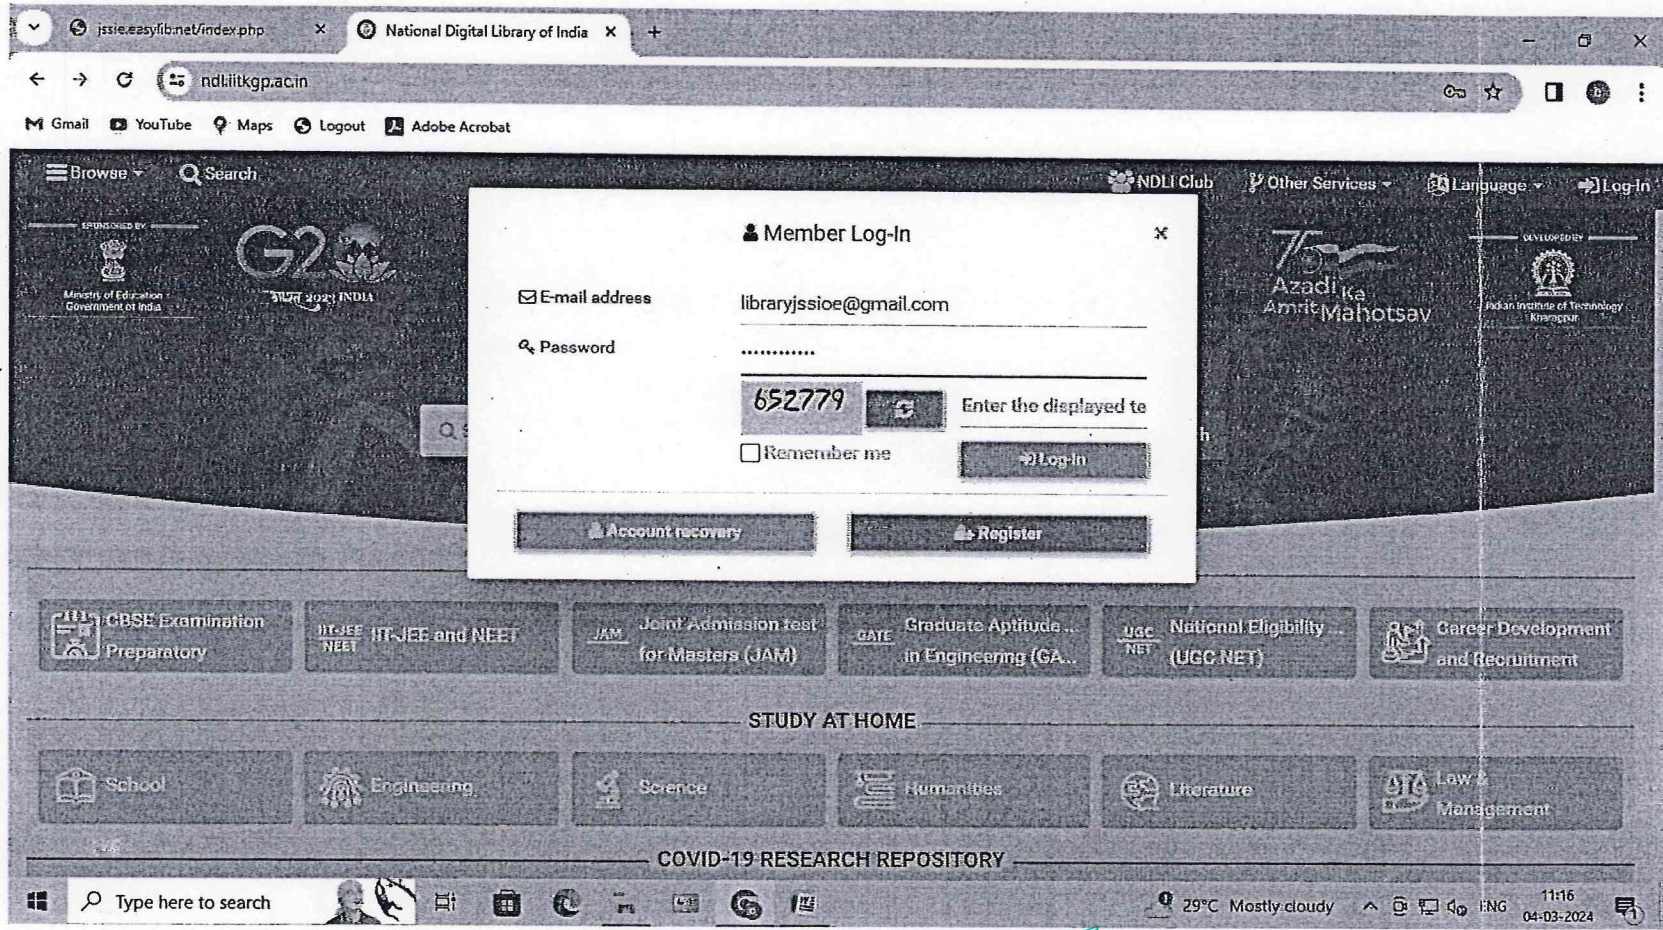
jssie.easylib.net/index.php ×
National Digital Library of India ×
+

ndl.iitkgp.ac.in

Gmail YouTube Maps Logout Adobe Acrobat

Browse Search

NDLI Club Other Services Language Log-In

SPONSORED BY
Ministry of Education Government of India

G20
भारत 2023 INDIA

75 Azadi Ka Amrit Mahotsav

DEVELOPED BY
Indian Institute of Technology Kharagpur

Member Log-In ×

E-mail address libraryjssioe@gmail.com

Password ············

652779 Enter the displayed te

Remember me Log-In

Account recovery Register

CBSE Examination Preparatory

IIT-JEE NEET IIT-JEE and NEET

JAM Joint Admission test for Masters (JAM)

GATE Graduate Aptitude ... in Engineering (GA...

UGC NET National Eligibility ... (UGC NET)

Career Development and Recruitment

STUDY AT HOME

School

Engineering

Science

Humanities

Literature

Law & Management

COVID-19 RESEARCH REPOSITORY

Type here to search

29°C Mostly cloudy ENG 11:16 04-03-2024